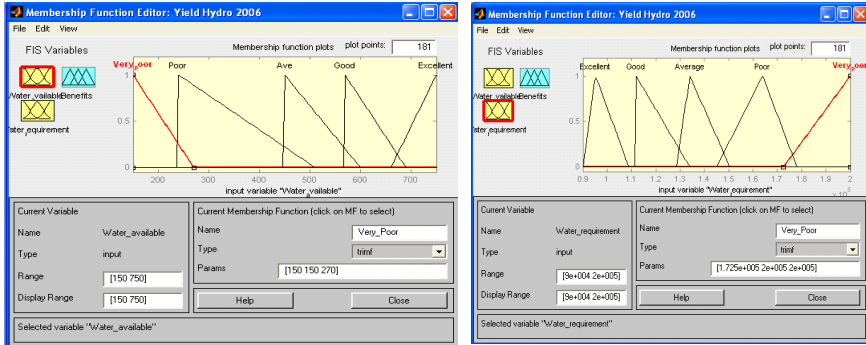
Membership Function Editor: Yield Hydro 2006

File Edit View

FIS Variables

Water_available Benefits

ater_requirement

Membership function plots plot points: 181

Very_poor Poor Ave Good Excellent

1

0.5

0

200 300 400 500 600 700

input variable "Water_vailable"

Current Variable

Name Water_available

Type input

Range [150 750]

Display Range [150 750]

Current Membership Function (click on MF to select)

Name Very_Poor

Type trimf

Params [150 150 270]

Help Close

Selected variable "Water_available"

Membership Function Editor: Yield Hydro 2006

File Edit View

FIS Variables

Water_available Benefits

ater_requirement

Membership function plots plot points: 181

Excellent Good Average Poor Very_poor

1

0.5

0

0.9 1 1.1 1.2 1.3 1.4 1.5 1.6 1.7 1.8 1.9 2

$x 10^5$

input variable "Water_equirement"

Current Variable

Name Water_requirement

Type input

Range [9e+004 2e+005]

Display Range [9e+004 2e+005]

Current Membership Function (click on MF to select)

Name Very_Poor

Type trimf

Params [1.725e+005 2e+005 2e+005]

Help Close

Selected variable "Water_requirement"